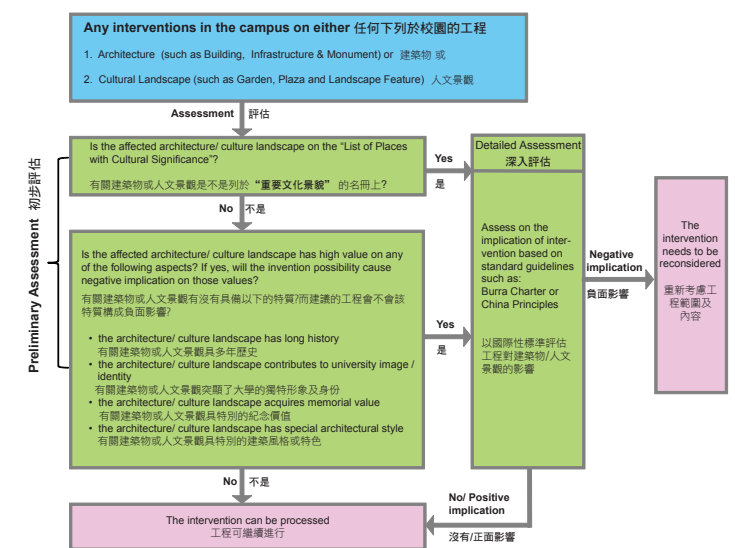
Any interventions in the campus on either 任何下列於校園的工程

1. Architecture (such as Building, Infrastructure & Monument) or 建築物 或

2. Cultural Landscape (such as Garden, Plaza and Landscape Feature) 人文景觀

Assessment 評估

Preliminary Assessment 初步評估

Is the affected architecture/ culture landscape on the "List of Places with Cultural Significance"?

有關建築物或人文景觀是不是列於"重要文化景觀"的名冊上?

Yes 是

No 不是

Is the affected architecture/ culture landscape has high value on any of the following aspects? If yes, will the invention possibility cause negative implication on those values?

有關建築物或人文景觀有沒有具備以下的特質?而建議的工程會不會該特質構成負面影響?

• the architecture/ culture landscape has long history
有關建築物或人文景觀具多年歷史
• the architecture/ culture landscape contributes to university image / identity
有關建築物或人文景觀突顯了大學的獨特形象及身份
• the architecture/ culture landscape acquires memorial value
有關建築物或人文景觀具特別的紀念價值
• the architecture/ culture landscape has special architectural style
有關建築物或人文景觀具特別的建築風格或特色

Yes 是

No 不是

Detailed Assessment
深入評估

Assess on the implication of intervention based on standard guidelines such as:
Burra Charter or China Principles

以國際性標準評估工程對建築物/人文景觀的影響

Negative implication
負面影響

The intervention needs to be reconsidered

重新考慮工程範圍及內容

No/ Positive implication
沒有/正面影響

The intervention can be processed
工程可繼續進行